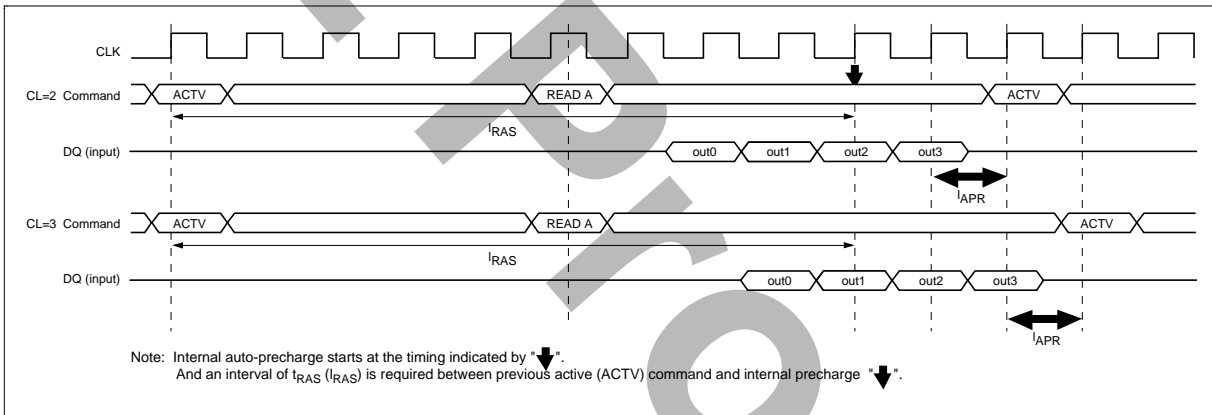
CLK

CL=2 Command ACTV READ A ACTV

$I_{RAS}$

DQ (input) out0 out1 out2 out3

$I_{APR}$

CL=3 Command ACTV READ A ACTV

$I_{RAS}$

DQ (input) out0 out1 out2 out3

$I_{APR}$

Note: Internal auto-precharge starts at the timing indicated by "".
And an interval of $t_{RAS}$ ($I_{RAS}$) is required between previous active (ACTV) command and internal precharge "".